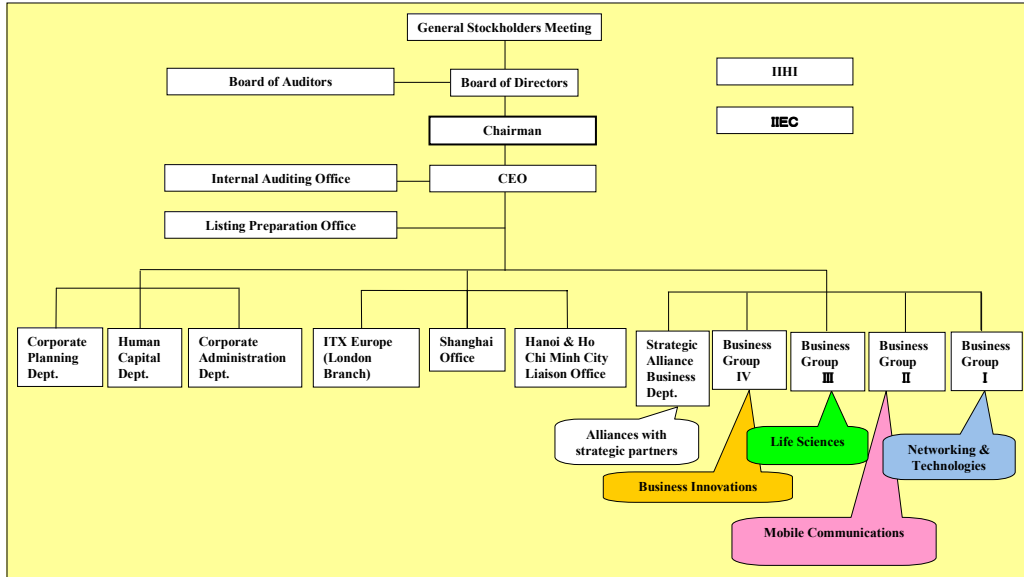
General Stockholders Meeting

Board of Auditors

Board of Directors

IIHI

IIEC

Chairman

Internal Auditing Office

CEO

Listing Preparation Office

Corporate Planning Dept.

Human Capital Dept.

Corporate Administration Dept.

ITX Europe (London Branch)

Shanghai Office

Hanoi & Ho Chi Minh City Liaison Office

Strategic Alliance Business Dept.

Business Group IV

Business Group Ⅲ

Business Group Ⅱ

Business Group Ⅰ

Alliances with strategic partners

Life Sciences

Networking & Technologies

Business Innovations

Mobile Communications